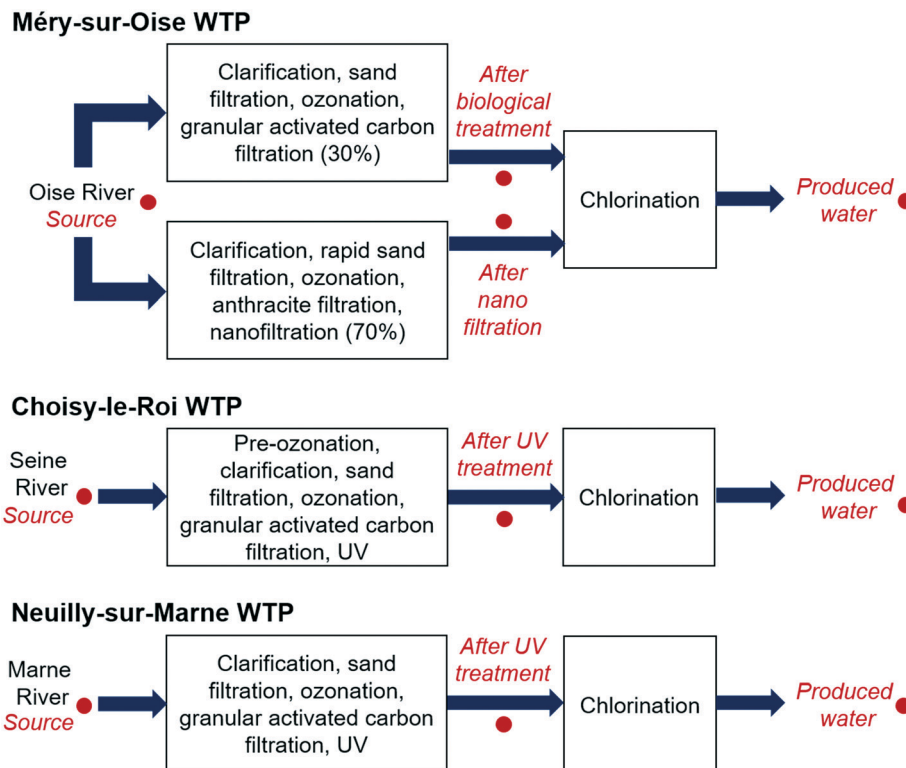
Méry-sur-Oise WTP

Oise River
Source

Clarification, sand filtration, ozonation, granular activated carbon filtration (30%)

After biological treatment

Clarification, rapid sand filtration, ozonation, anthracite filtration, nanofiltration (70%)

After nano filtration

Chlorination

Produced water

Choisy-le-Roi WTP

Seine River
Source

Pre-ozonation, clarification, sand filtration, ozonation, granular activated carbon filtration, UV

After UV treatment

Chlorination

Produced water

Neuilly-sur-Marne WTP

Marne River
Source

Clarification, sand filtration, ozonation, granular activated carbon filtration, UV

After UV treatment

Chlorination

Produced water